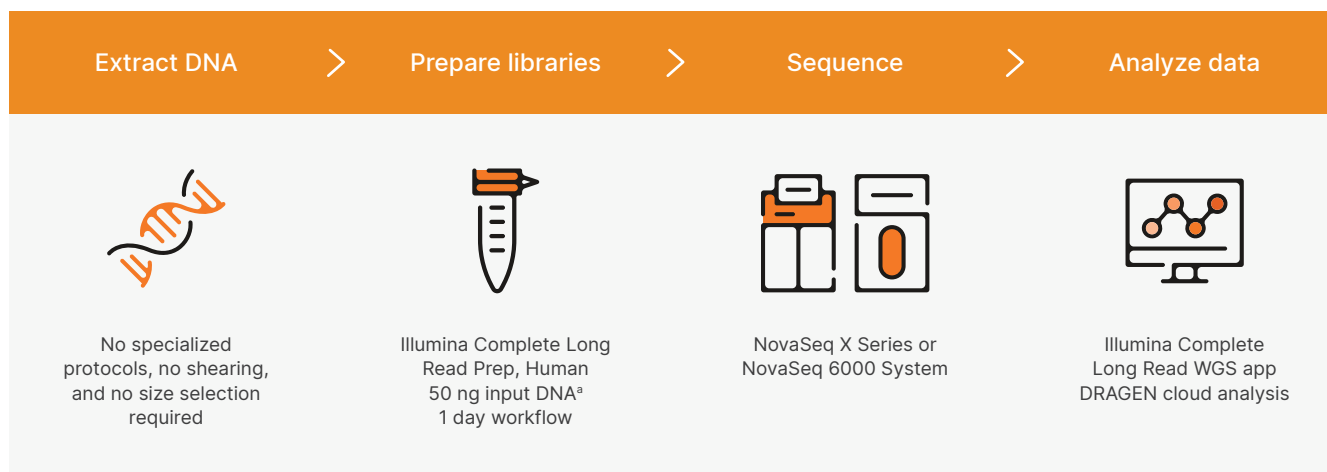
Extract DNA

Prepare libraries

Sequence

Analyze data

No specialized protocols, no shearing, and no size selection required

Illumina Complete Long Read Prep, Human
50 ng input DNA$^{a}$
1 day workflow

NovaSeq X Series or NovaSeq 6000 System

Illumina Complete Long Read WGS app
DRAGEN cloud analysis